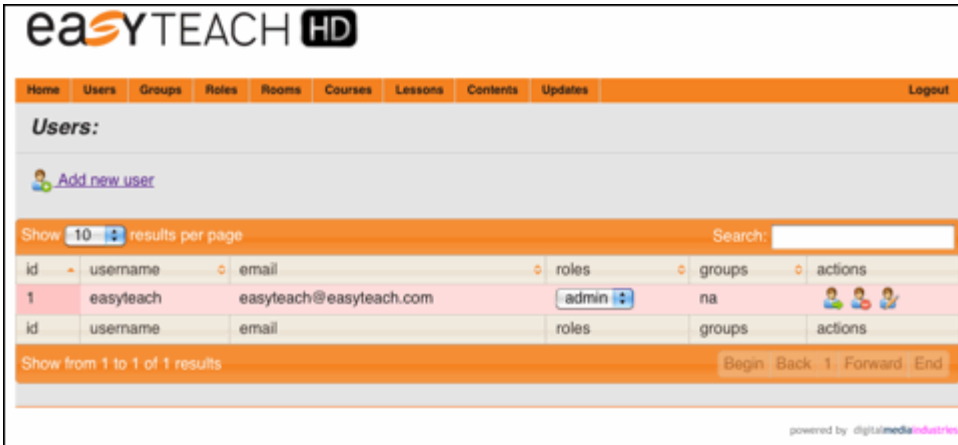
easyTEACH HD

Home Users Groups Roles Rooms Courses Lessons Contents Updates Logout

Users:

Add new user

Show 10 results per page Search:

| id | username | email | roles | groups | actions |
|---|---|---|---|---|---|
| 1 | easyteach | easyteach@easyteach.com | admin | na | |
| id | username | email | roles | groups | actions |

Show from 1 to 1 of 1 results Begin Back 1 Forward End

powered by digitalmediaindustries